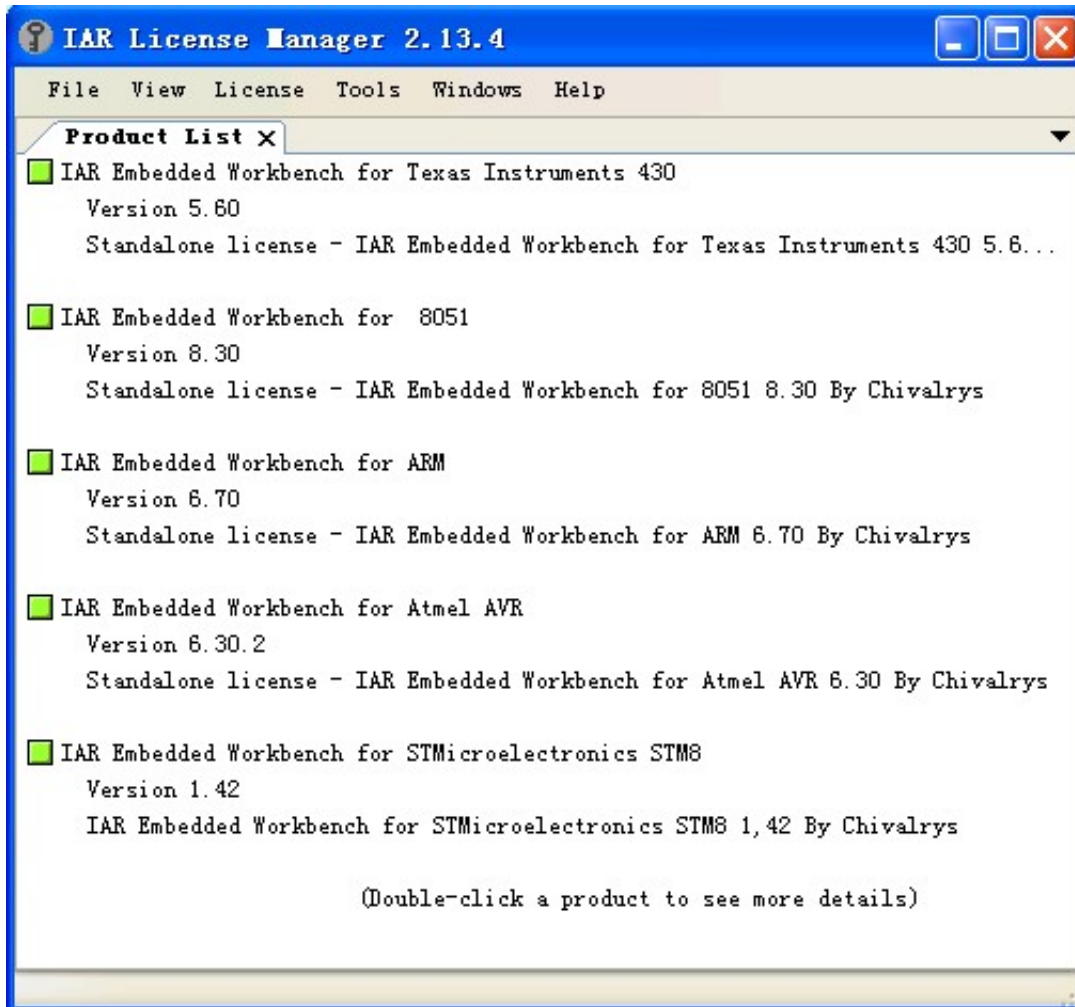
IAR License Manager 2.13.4

File View License Tools Windows Help

Product List ×

IAR Embedded Workbench for Texas Instruments 430
Version 5.60
Standalone license - IAR Embedded Workbench for Texas Instruments 430 5.6...

IAR Embedded Workbench for 8051
Version 8.30
Standalone license - IAR Embedded Workbench for 8051 8.30 By Chivalrys

IAR Embedded Workbench for ARM
Version 6.70
Standalone license - IAR Embedded Workbench for ARM 6.70 By Chivalrys

IAR Embedded Workbench for Atmel AVR
Version 6.30.2
Standalone license - IAR Embedded Workbench for Atmel AVR 6.30 By Chivalrys

IAR Embedded Workbench for STMicroelectronics STM8
Version 1.42
IAR Embedded Workbench for STMicroelectronics STM8 1,42 By Chivalrys

(Double-click a product to see more details)